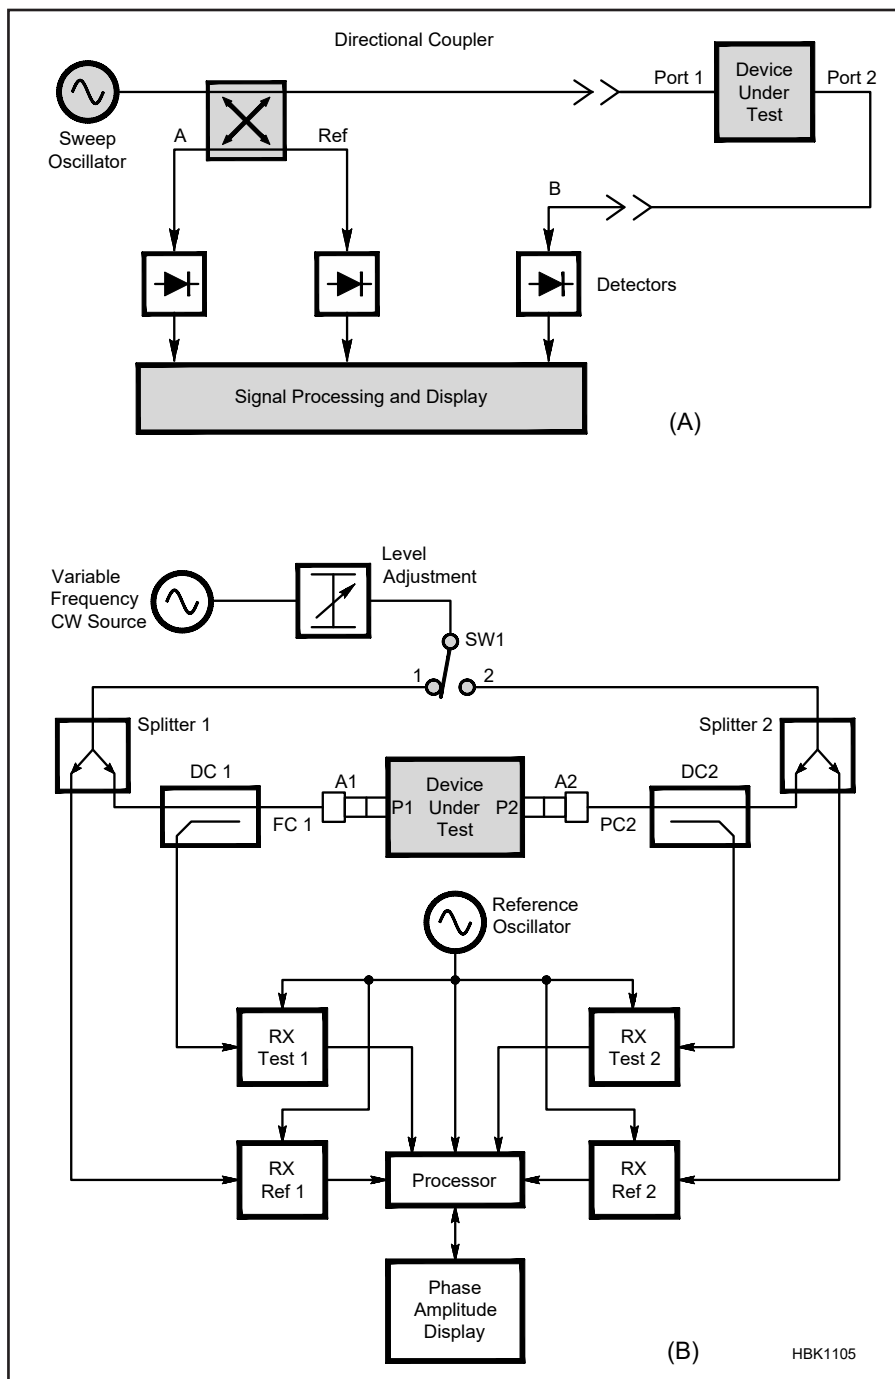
Directional Coupler

Sweep Oscillator

A

Ref

Port 1

Device Under Test

Port 2

B

Detectors

Signal Processing and Display

(A)

Variable Frequency CW Source

Level Adjustment

SW1

1

2

Splitter 1

Splitter 2

DC 1

A1

P1

Device Under Test

P2

A2

DC2

FC 1

PC2

Reference Oscillator

RX Test 1

RX Test 2

RX Ref 1

Processor

RX Ref 2

Phase Amplitude Display

(B)

HBK1105